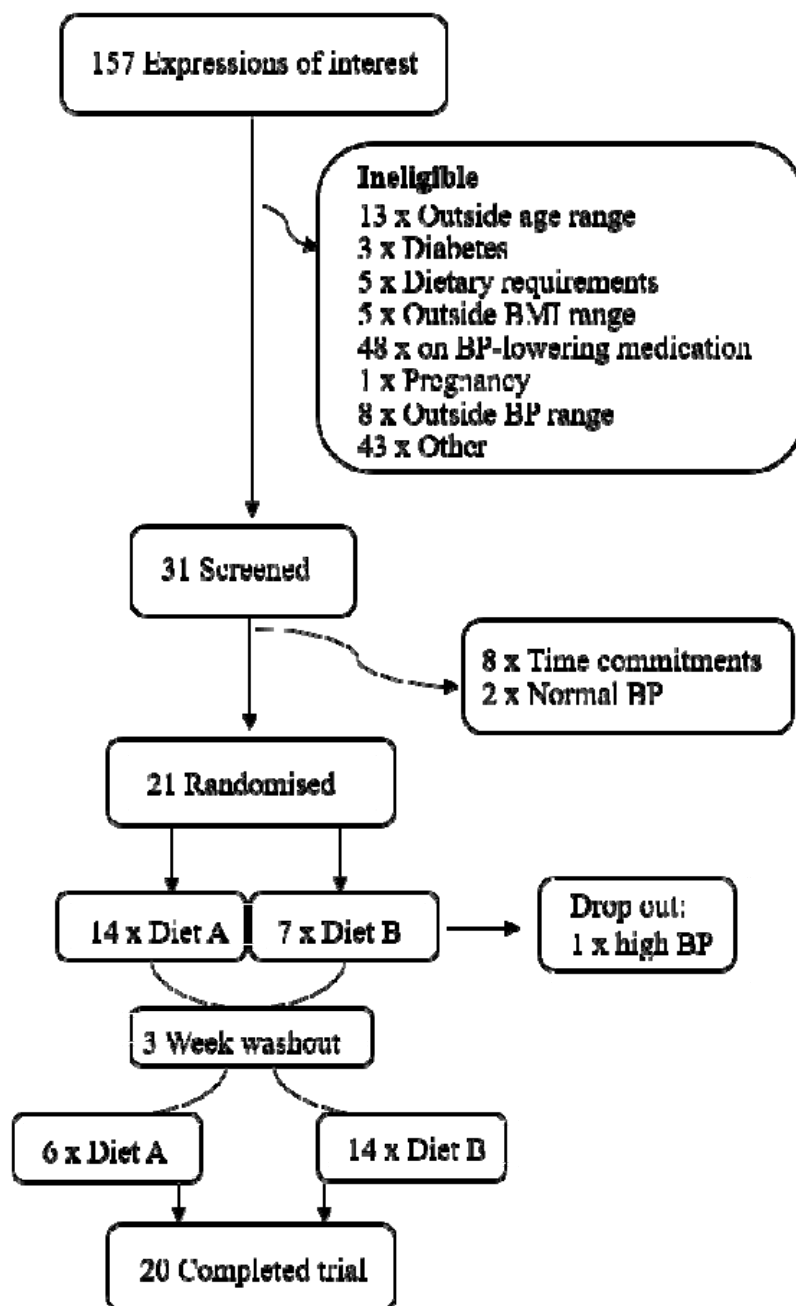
157 Expressions of interest

Ineligible
13 x Outside age range
3 x Diabetes
5 x Dietary requirements
5 x Outside BMI range
48 x on BP-lowering medication
1 x Pregnancy
8 x Outside BP range
43 x Other

31 Screened

8 x Time commitments
2 x Normal BP

21 Randomised

14 x Diet A

7 x Diet B

Drop out:
1 x high BP

3 Week washout

6 x Diet A

14 x Diet B

20 Completed trial